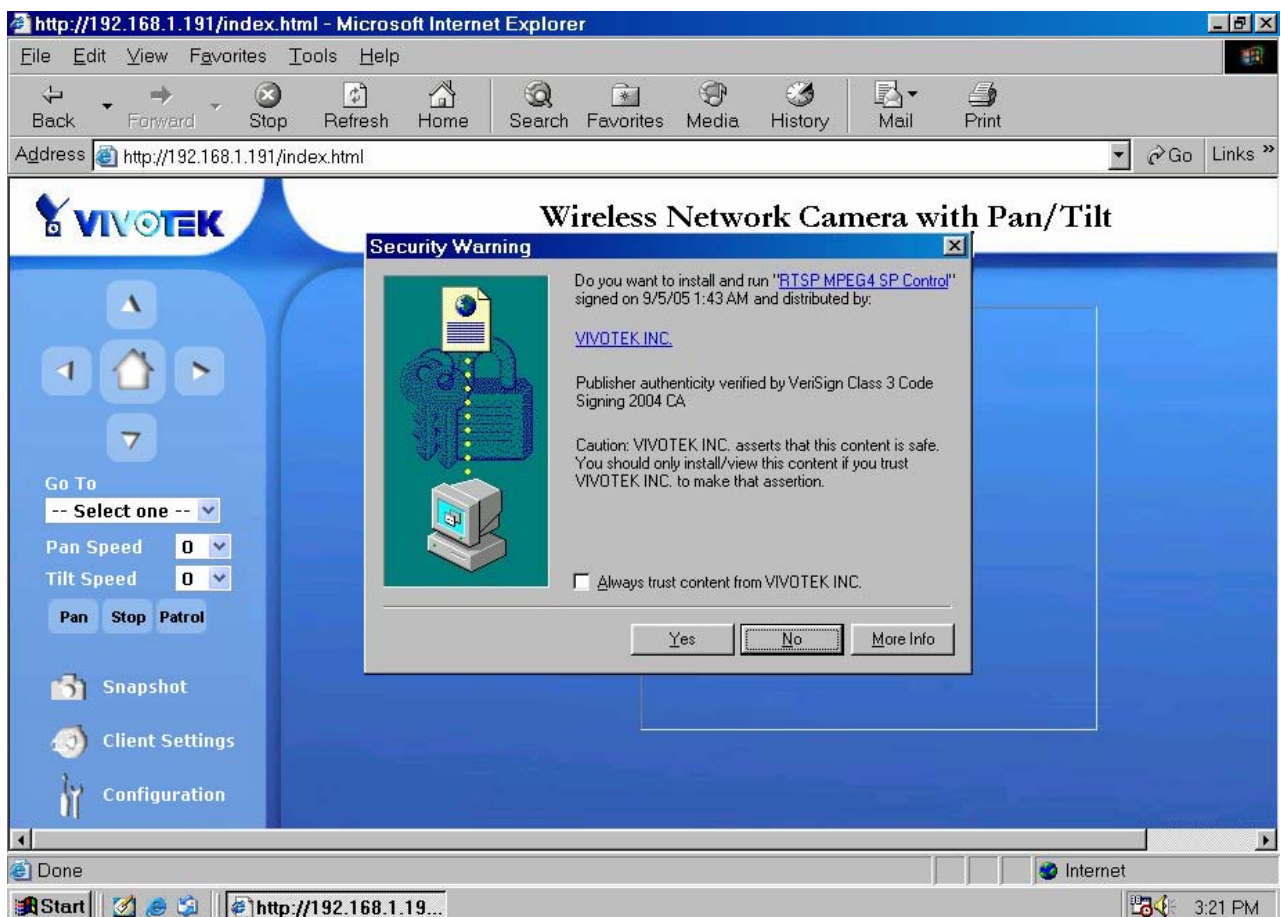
http://192.168.1.191/index.html - Microsoft Internet Explorer

File Edit View Favorites Tools Help

Back Forward Stop Refresh Home Search Favorites Media History Mail Print

Address http://192.168.1.191/index.html

Go Links »

VIVOTEK

Wireless Network Camera with Pan/Tilt

Go To
-- Select one --
Pan Speed 0
Tilt Speed 0
Pan Stop Patrol

Snapshot
Client Settings
Configuration

Security Warning

Do you want to install and run "RTSP MPEG4 SP Control" signed on 9/5/05 1:43 AM and distributed by:

VIVOTEK INC.

Publisher authenticity verified by VeriSign Class 3 Code Signing 2004 CA

Caution: VIVOTEK INC. asserts that this content is safe. You should only install/view this content if you trust VIVOTEK INC. to make that assertion.

Always trust content from VIVOTEK INC.

Yes No More Info

Done

Internet

Start

http://192.168.1.19...

3:21 PM